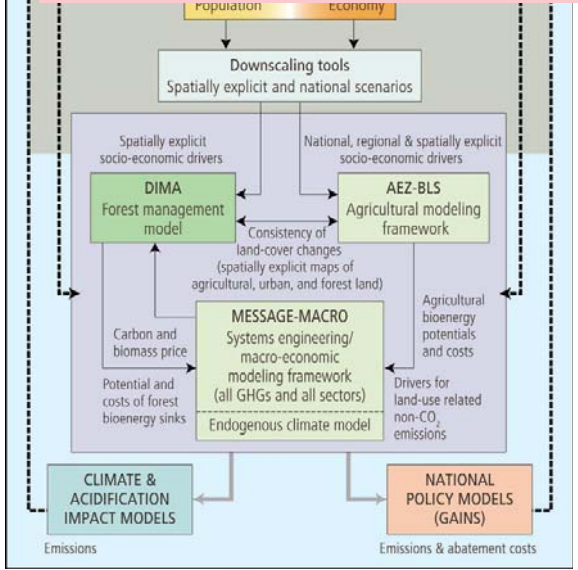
Population

Economy

Downscaling tools
Spatially explicit and national scenarios

Spatially explicit socio-economic drivers

National, regional & spatially explicit socio-economic drivers

DIMA
Forest management model

AEZ-BLS
Agricultural modeling framework

Consistency of land-cover changes (spatially explicit maps of agricultural, urban, and forest land)

Agricultural bioenergy potentials and costs

Carbon and biomass price

MESSAGE-MACRO
Systems engineering/ macro-economic modeling framework (all GHGs and all sectors)

Endogenous climate model

Potential and costs of forest bioenergy sinks

Drivers for land-use related non-$CO_2$ emissions

CLIMATE & ACIDIFICATION IMPACT MODELS

NATIONAL POLICY MODELS (GAINS)

Emissions

Emissions & abatement costs